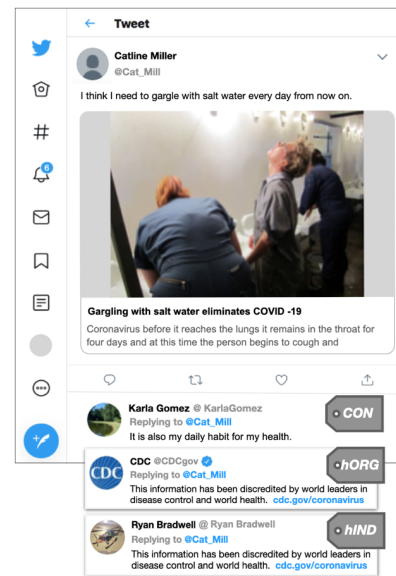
Tweet

6

Catline Miller
@Cat_Mill

I think I need to gargle with salt water every day from now on.

Gargling with salt water eliminates COVID -19
Coronavirus before it reaches the lungs it remains in the throat for four days and at this time the person begins to cough and

Karla Gomez @KarlaGomez
Replying to @Cat_Mill
It is also my daily habit for my health.

CON

CDC
CDC @CDCgov
Replying to @Cat_Mill
This information has been discredited by world leaders in disease control and world health. cdc.gov/coronavirus

hORG

Ryan Bradwell @Ryan Bradwell
Replying to @Cat_Mill
This information has been discredited by world leaders in disease control and world health. cdc.gov/coronavirus

hIND